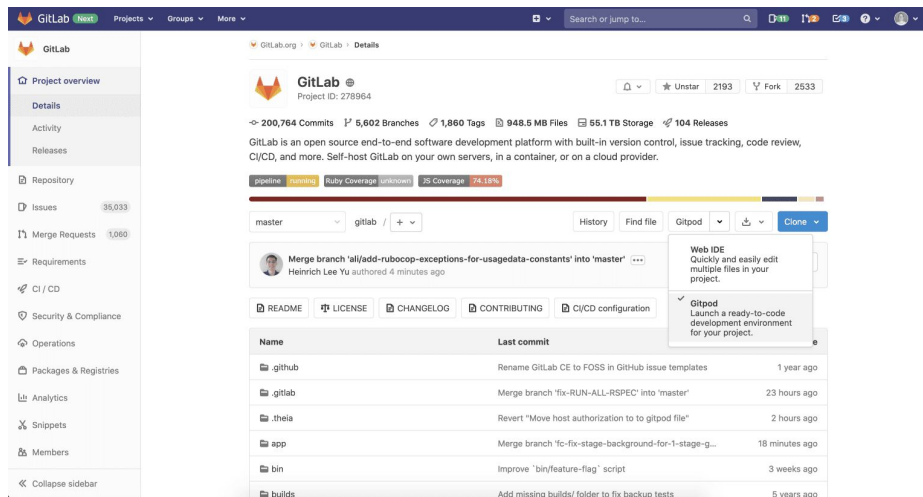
GitLab Next Projects Groups More Search or jump to... 11 2 3

GitLab

Project overview
Details
Activity
Releases
Repository
Issues 35,033
Merge Requests 1,060
Requirements
CI / CD
Security & Compliance
Operations
Packages & Registries
Analytics
Snippets
Members
Collapse sidebar

GitLab.org > GitLab > Details

GitLab
Project ID: 278964

Unstar 2193 Fork 2533

200,764 Commits 5,602 Branches 1,860 Tags 948.5 MB Files 55.1 TB Storage 104 Releases

GitLab is an open source end-to-end software development platform with built-in version control, issue tracking, code review, CI/CD, and more. Self-host GitLab on your own servers, in a container, or on a cloud provider.

pipeline running Ruby Coverage unknown JS Coverage 74.18%

master gitlab / + History Find file Gitpod Clone

Merge branch 'ali/add-rubocop-exceptions-for-usagedata-constants' into 'master' ...
Heinrich Lee Yu authored 4 minutes ago

Web IDE
Quickly and easily edit multiple files in your project.

Gitpod
Launch a ready-to-code development environment for your project.

README LICENSE CHANGELOG CONTRIBUTING CI/CD configuration

| Name | Last commit | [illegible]e |
|---|---|---|
| .github | Rename GitLab CE to FOSS in GitHub issue templates | 1 year ago |
| .gitlab | Merge branch 'fix-RUN-ALL-RSPEC' into 'master' | 23 hours ago |
| .theia | Revert "Move host authorization to to gitpod file" | 2 hours ago |
| app | Merge branch 'fc-fix-stage-background-for-1-stage-g... | 18 minutes ago |
| bin | Improve `bin/feature-flag` script | 3 weeks ago |
| builds | Add missing builds/ folder to fix backup tests | 5 years ago |